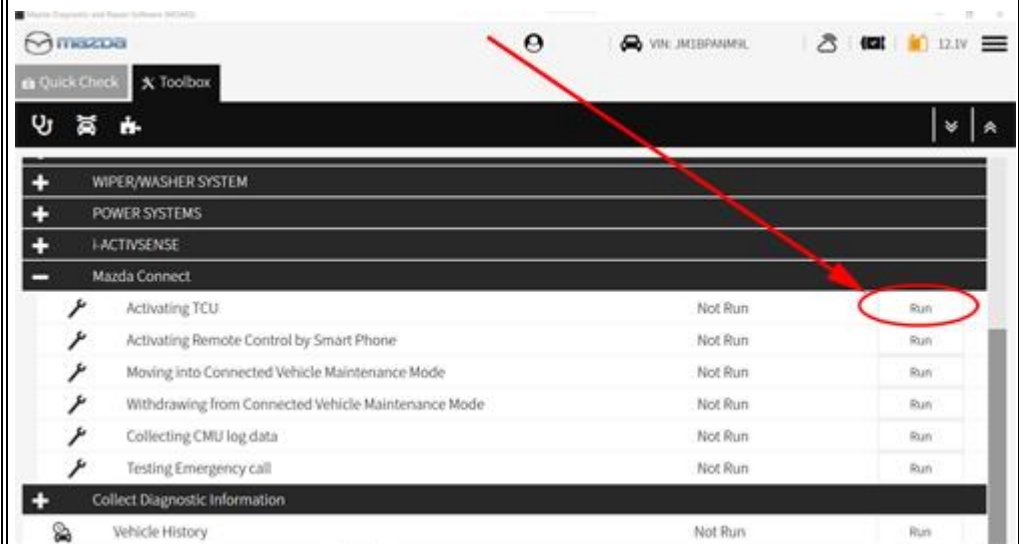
Mazda Diagnostic and Repair Software (MDARS)

mazda

VIN: JM1BPANM8L

12.1V

Quick Check

Toolbox

WIPER/WASHER SYSTEM

POWER SYSTEMS

i-ACTIVSENSE

Mazda Connect

| | | |
|---|---|---|
| Activating TCU | Not Run | Run |
| Activating Remote Control by Smart Phone | Not Run | Run |
| Moving into Connected Vehicle Maintenance Mode | Not Run | Run |
| Withdrawing from Connected Vehicle Maintenance Mode | Not Run | Run |
| Collecting CMU log data | Not Run | Run |
| Testing Emergency call | Not Run | Run |

Collect Diagnostic Information

| | | |
|---|---|---|
| Vehicle History | Not Run | Run |